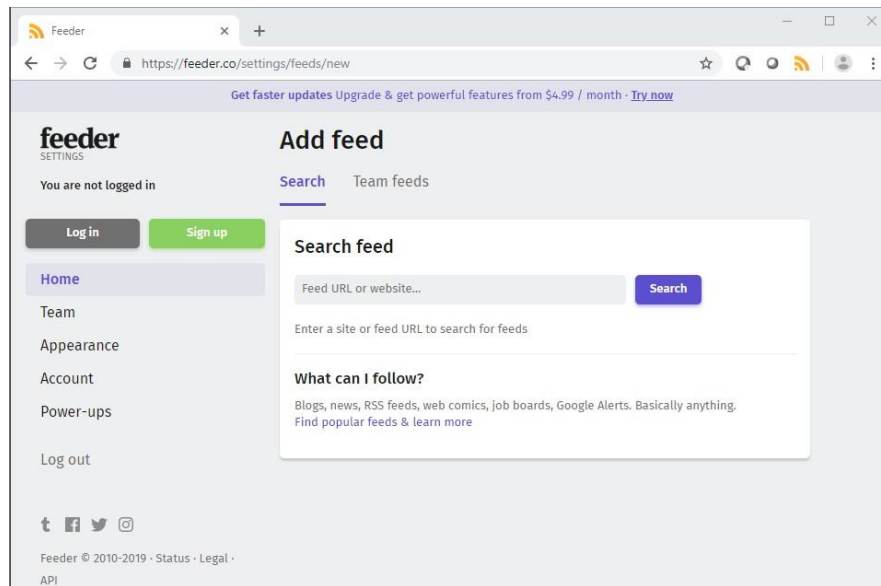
Feeder ×

https://feeder.co/settings/feeds/new

Get faster updates Upgrade & get powerful features from $4.99 / month · Try now

feeder
SETTINGS

You are not logged in

Log in Sign up

Home
Team
Appearance
Account
Power-ups

Log out

Feeder © 2010-2019 · Status · Legal · API

Add feed

Search Team feeds

Search feed

Feed URL or website...

Search

Enter a site or feed URL to search for feeds

What can I follow?

Blogs, news, RSS feeds, web comics, job boards, Google Alerts. Basically anything.
Find popular feeds & learn more